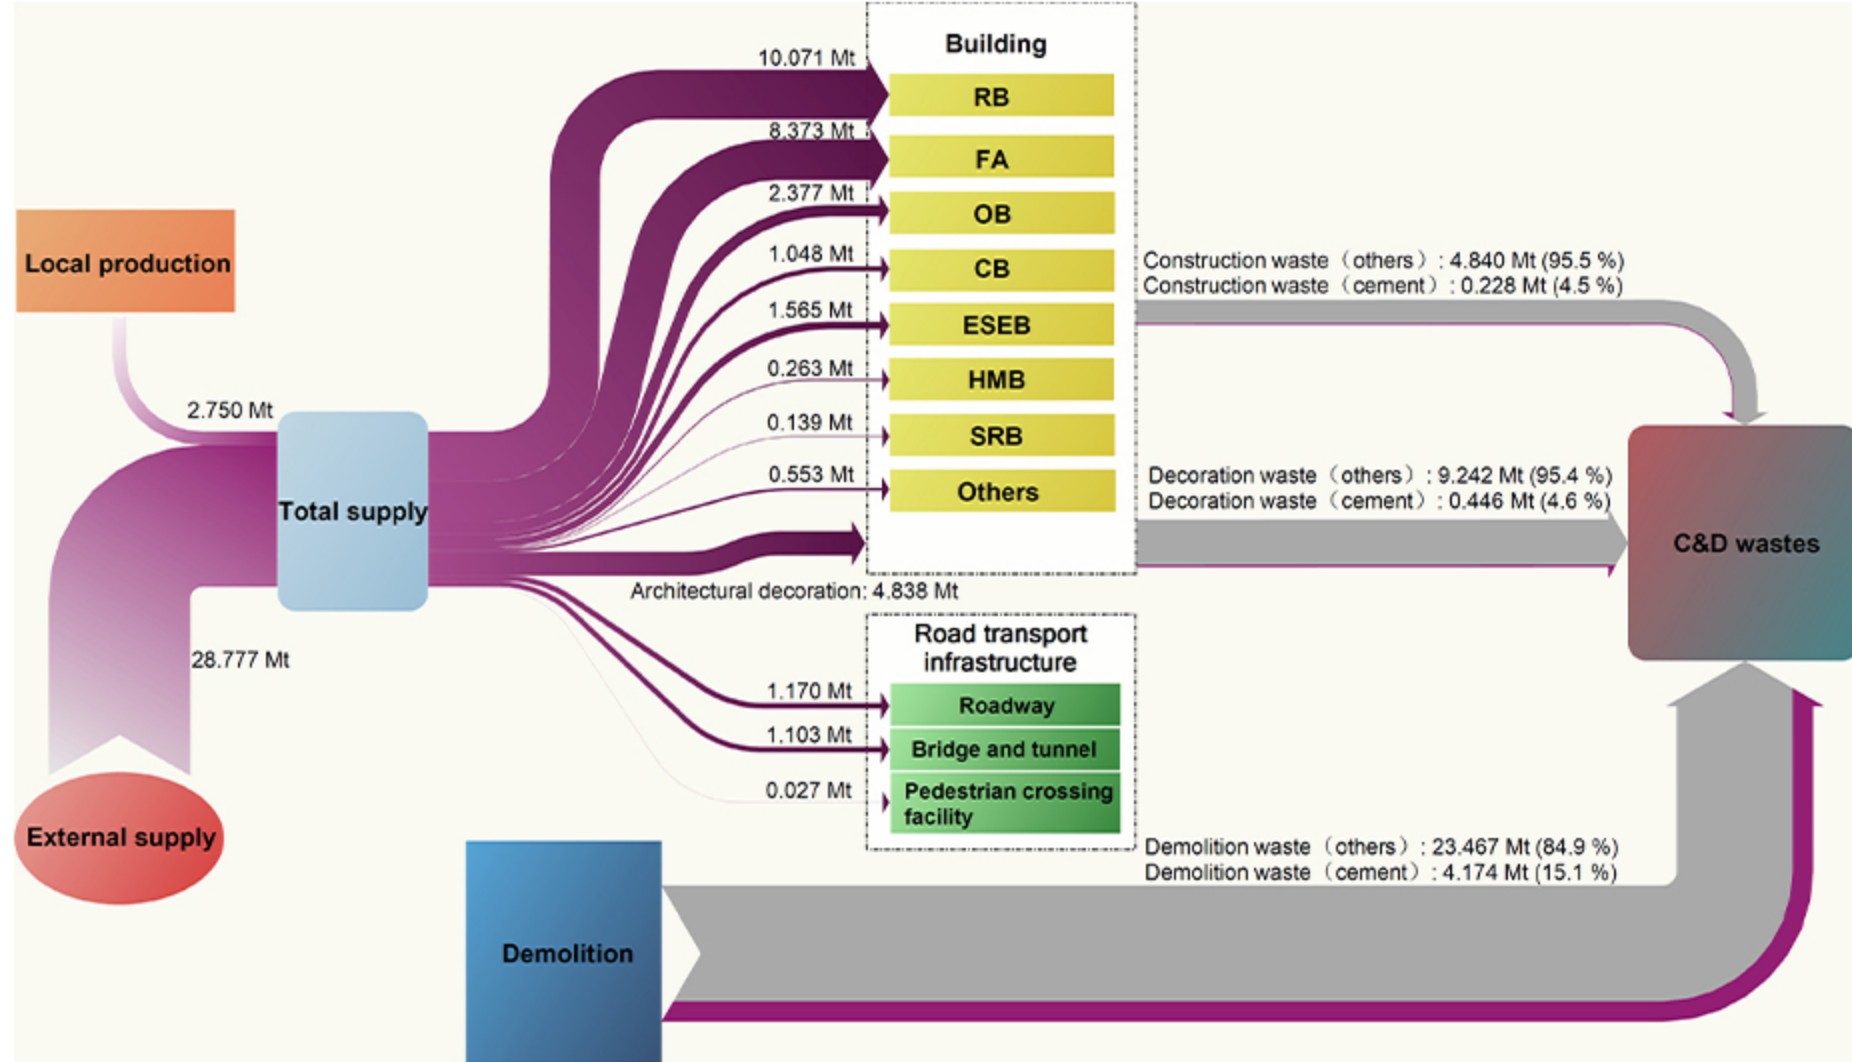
Local production

2.750 Mt

Total supply

28.777 Mt

External supply

Building

10.071 Mt
RB
8.373 Mt
FA
2.377 Mt
OB
1.048 Mt
CB
1.565 Mt
ESEB
0.263 Mt
HMB
0.139 Mt
SRB
0.553 Mt
Others

Architectural decoration: 4.838 Mt

Road transport infrastructure

1.170 Mt
Roadway
1.103 Mt
Bridge and tunnel
0.027 Mt
Pedestrian crossing facility

Construction waste（others）: 4.840 Mt (95.5 %)
Construction waste（cement）: 0.228 Mt (4.5 %)

Decoration waste（others）: 9.242 Mt (95.4 %)
Decoration waste（cement）: 0.446 Mt (4.6 %)

C&D wastes

Demolition waste（others）: 23.467 Mt (84.9 %)
Demolition waste（cement）: 4.174 Mt (15.1 %)

Demolition